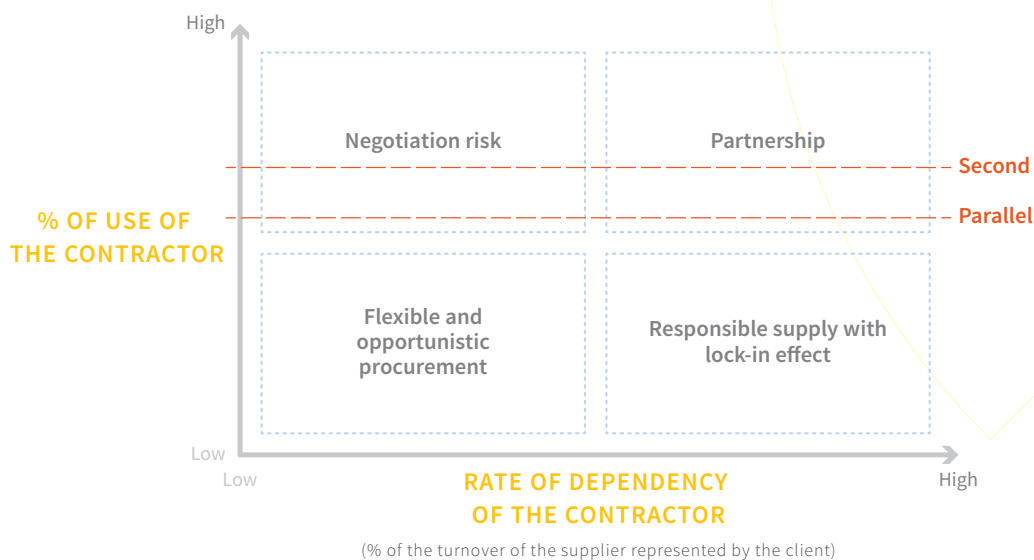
High

Negotiation risk

Partnership

Second

% OF USE OF THE CONTRACTOR

Parallel

Flexible and opportunistic procurement

Responsible supply with lock-in effect

Low

Low

RATE OF DEPENDENCY OF THE CONTRACTOR

High

(% of the turnover of the supplier represented by the client)